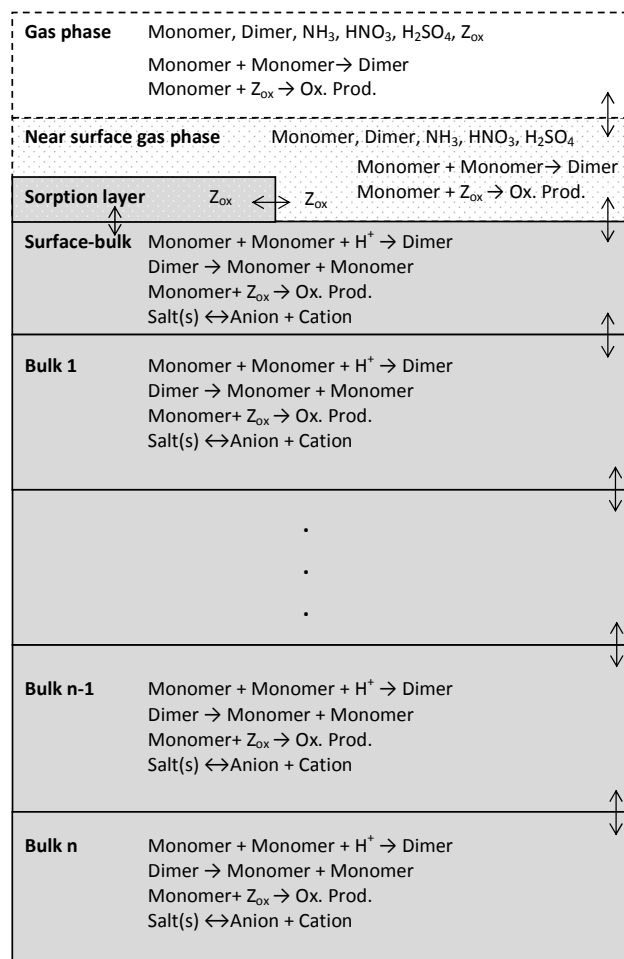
**Gas phase** Monomer, Dimer, $NH_3$, $HNO_3$, $H_2SO_4$, $Z_{ox}$

Monomer + Monomer → Dimer
Monomer + $Z_{ox}$ → Ox. Prod.

**Near surface gas phase** Monomer, Dimer, $NH_3$, $HNO_3$, $H_2SO_4$

Monomer + Monomer → Dimer
Monomer + $Z_{ox}$ → Ox. Prod.

**Sorption layer** $Z_{ox}$ ↔ $Z_{ox}$

**Surface-bulk** Monomer + Monomer + $H^+$ → Dimer
Dimer → Monomer + Monomer
Monomer+ $Z_{ox}$ → Ox. Prod.
Salt(s) ↔Anion + Cation

**Bulk 1** Monomer + Monomer + $H^+$ → Dimer
Dimer → Monomer + Monomer
Monomer+ $Z_{ox}$ → Ox. Prod.
Salt(s) ↔Anion + Cation

.
.
.

**Bulk n-1** Monomer + Monomer + $H^+$ → Dimer
Dimer → Monomer + Monomer
Monomer+ $Z_{ox}$ → Ox. Prod.
Salt(s) ↔Anion + Cation

**Bulk n** Monomer + Monomer + $H^+$ → Dimer
Dimer → Monomer + Monomer
Monomer+ $Z_{ox}$ → Ox. Prod.
Salt(s) ↔Anion + Cation